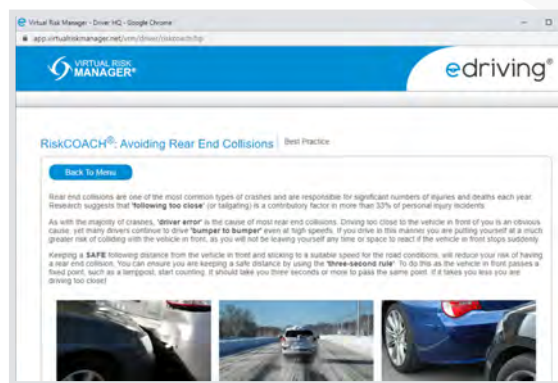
Virtual Risk Manager - Driver HQ - Google Chrome

app.virtualriskmanager.net/vrm/driver/riskcoach/bp

VIRTUAL RISK MANAGER®

edriving®

RiskCOACH®: Avoiding Rear End Collisions | Best Practice

Back To Menu

Rear end collisions are one of the most common types of crashes and are responsible for significant numbers of injuries and deaths each year. Research suggests that 'following too close' (or tailgating) is a contributory factor in more than 33% of personal injury incidents.

As with the majority of crashes, 'driver error' is the cause of most rear end collisions. Driving too close to the vehicle in front of you is an obvious cause, yet many drivers continue to drive 'bumper to bumper' even at high speeds. If you drive in this manner you are putting yourself at a much greater risk of colliding with the vehicle in front, as you will not be leaving yourself any time or space to react if the vehicle in front stops suddenly.

Keeping a SAFE following distance from the vehicle in front and sticking to a suitable speed for the road conditions, will reduce your risk of having a rear end collision. You can ensure you are keeping a safe distance by using the 'three-second rule'. To do this as the vehicle in front passes a fixed point, such as a lamppost, start counting. It should take you three seconds or more to pass the same point. If it takes you less you are driving too close!